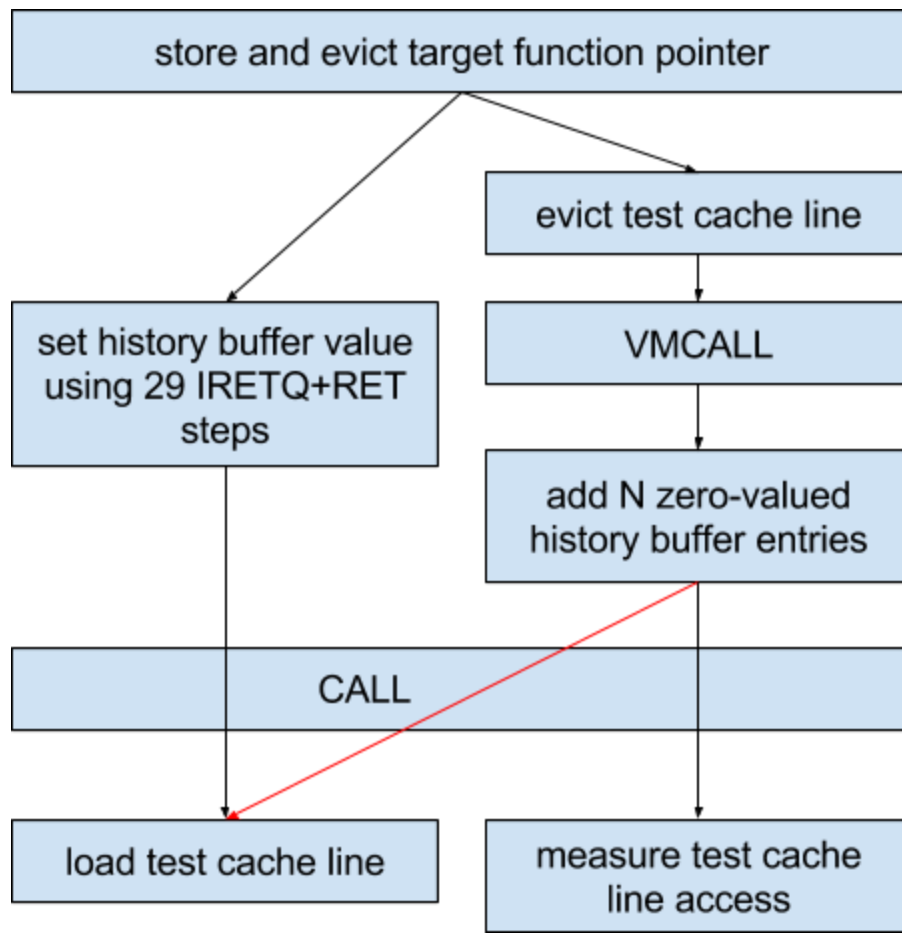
store and evict target function pointer

evict test cache line

set history buffer value using 29 IRETQ+RET steps

VMCALL

add N zero-valued history buffer entries

CALL

load test cache line

measure test cache line access